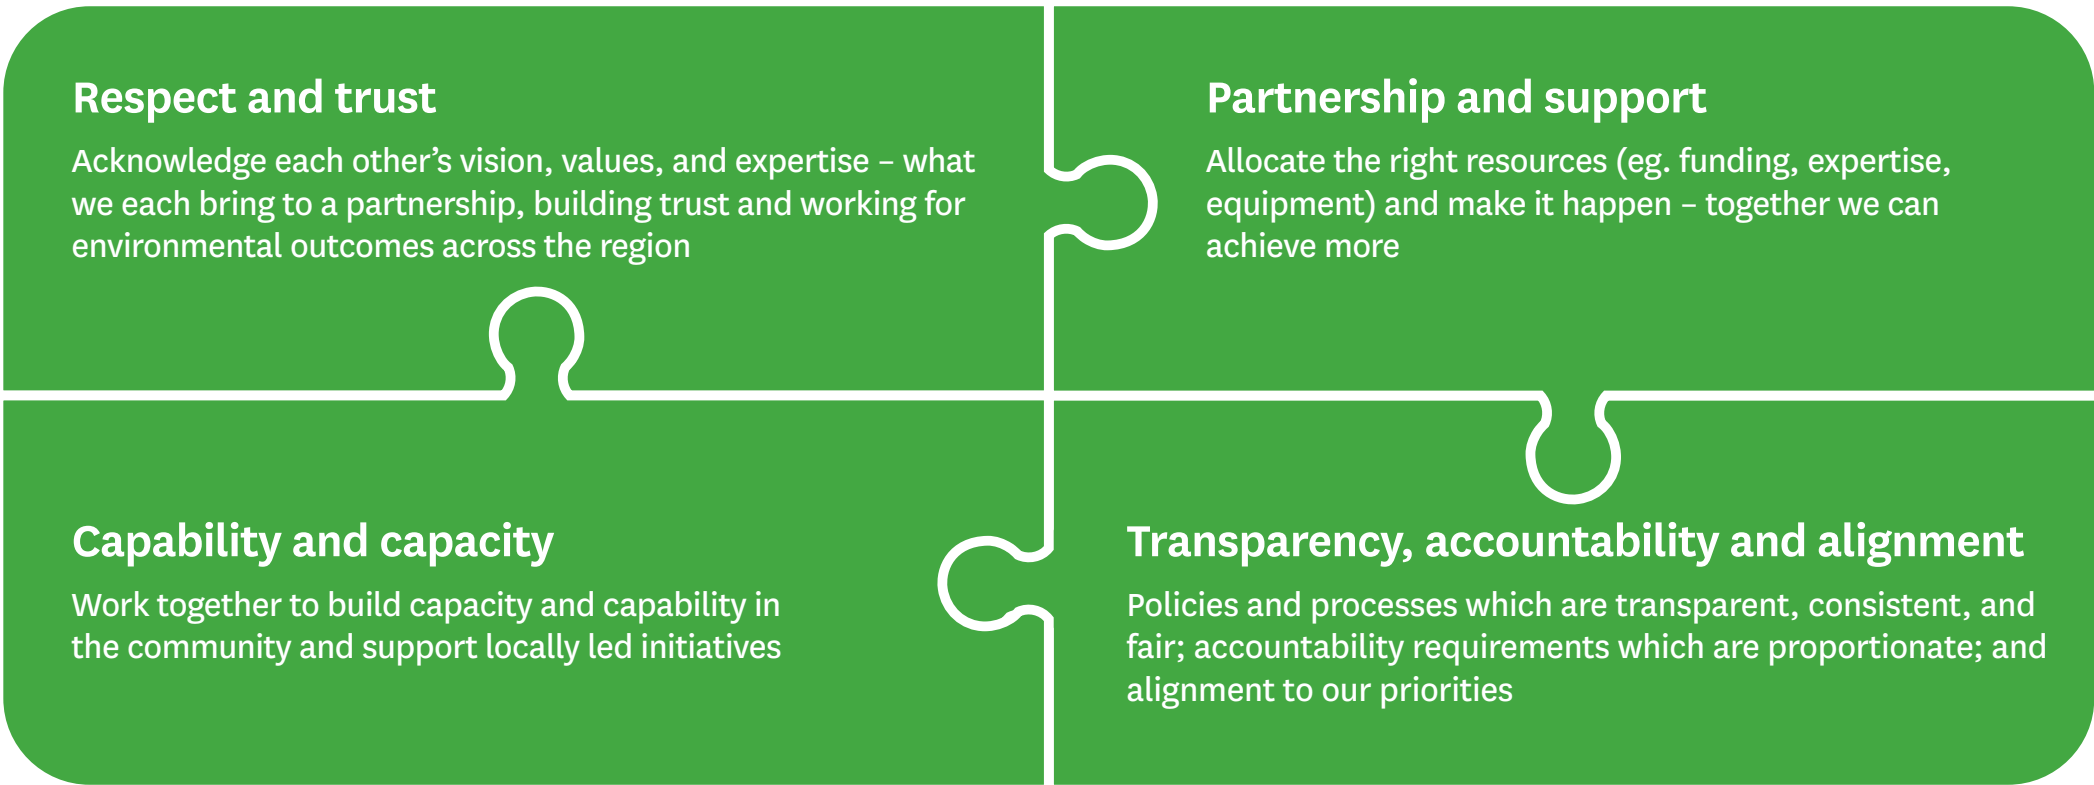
Respect and trust

Acknowledge each other’s vision, values, and expertise – what we each bring to a partnership, building trust and working for environmental outcomes across the region

Partnership and support

Allocate the right resources (eg. funding, expertise, equipment) and make it happen – together we can achieve more

Capability and capacity

Work together to build capacity and capability in the community and support locally led initiatives

Transparency, accountability and alignment

Policies and processes which are transparent, consistent, and fair; accountability requirements which are proportionate; and alignment to our priorities